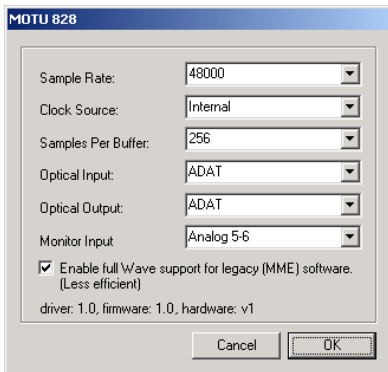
MOTU 828

Sample Rate: 48000
Clock Source: Internal
Samples Per Buffer: 256
Optical Input: ADAT
Optical Output: ADAT
Monitor Input Analog 5-6

Enable full Wave support for legacy (MME) software. (Less efficient)

driver: 1.0, firmware: 1.0, hardware: v1

Cancel
OK